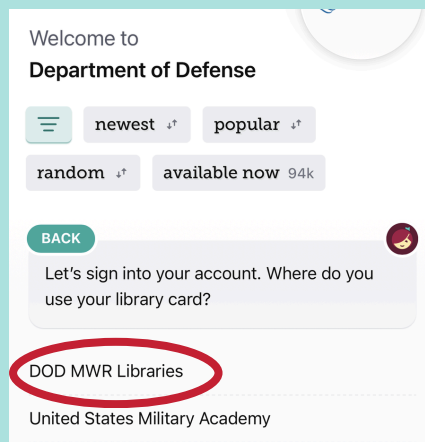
Welcome to
Department of Defense

newest

popular

random

available now 94k

BACK

Let's sign into your account. Where do you use your library card?

DOD MWR Libraries

United States Military Academy